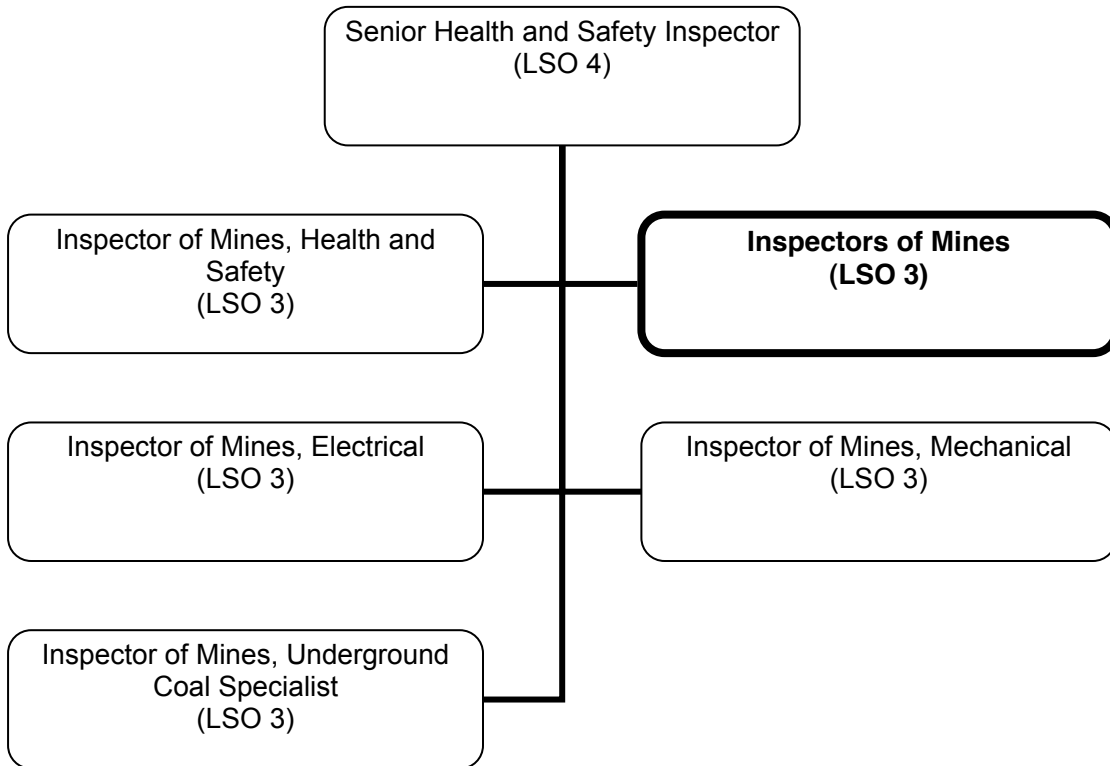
Senior Health and Safety Inspector
(LSO 4)

Inspector of Mines, Health and Safety
(LSO 3)

**Inspectors of Mines**
**(LSO 3)**

Inspector of Mines, Electrical
(LSO 3)

Inspector of Mines, Mechanical
(LSO 3)

Inspector of Mines, Underground Coal Specialist
(LSO 3)